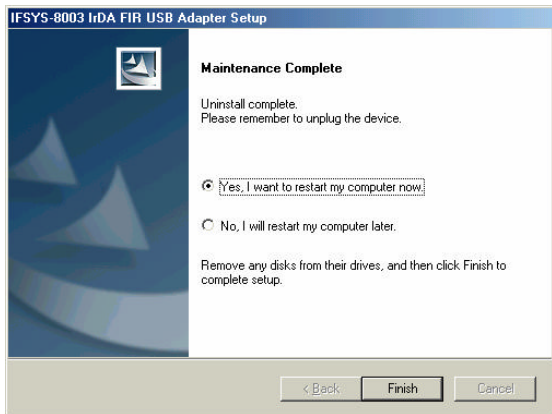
IFSYS-8003 IrDA FIR USB Adapter Setup

Maintenance Complete

Uninstall complete.
Please remember to unplug the device.

Yes, I want to restart my computer now.

No, I will restart my computer later.

Remove any disks from their drives, and then click Finish to complete setup.

< Back
Finish
Cancel